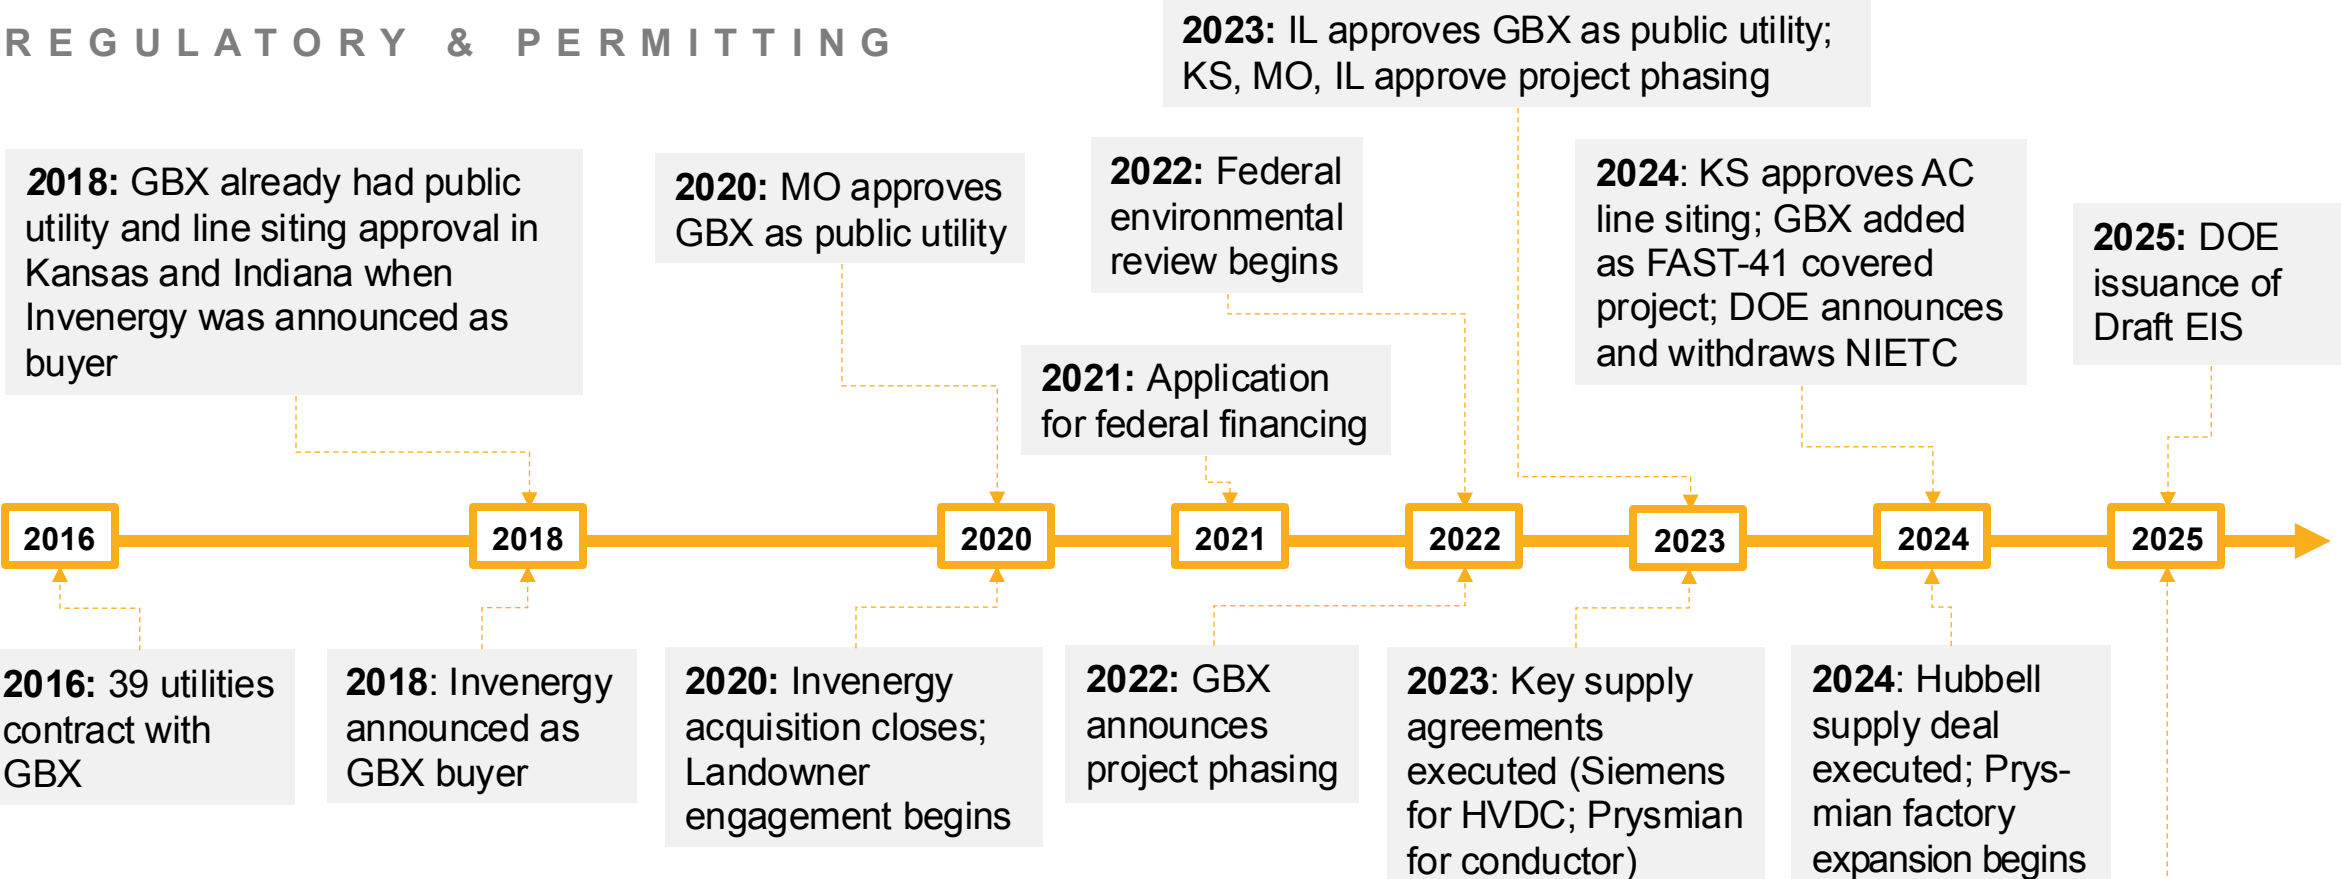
REGULATORY & PERMITTING

2023: IL approves GBX as public utility; KS, MO, IL approve project phasing

2018: GBX already had public utility and line siting approval in Kansas and Indiana when Invenergy was announced as buyer

2020: MO approves GBX as public utility

2022: Federal environmental review begins

2024: KS approves AC line siting; GBX added as FAST-41 covered project; DOE announces and withdraws NIETC

2025: DOE issuance of Draft EIS

2021: Application for federal financing

2016

2018

2020

2021

2022

2023

2024

2025

2016: 39 utilities contract with GBX

2018: Invenergy announced as GBX buyer

2020: Invenergy acquisition closes; Landowner engagement begins

2022: GBX announces project phasing

2023: Key supply agreements executed (Siemens for HVDC; Prysmian for conductor)

2024: Hubbell supply deal executed; Prysmian factory expansion begins